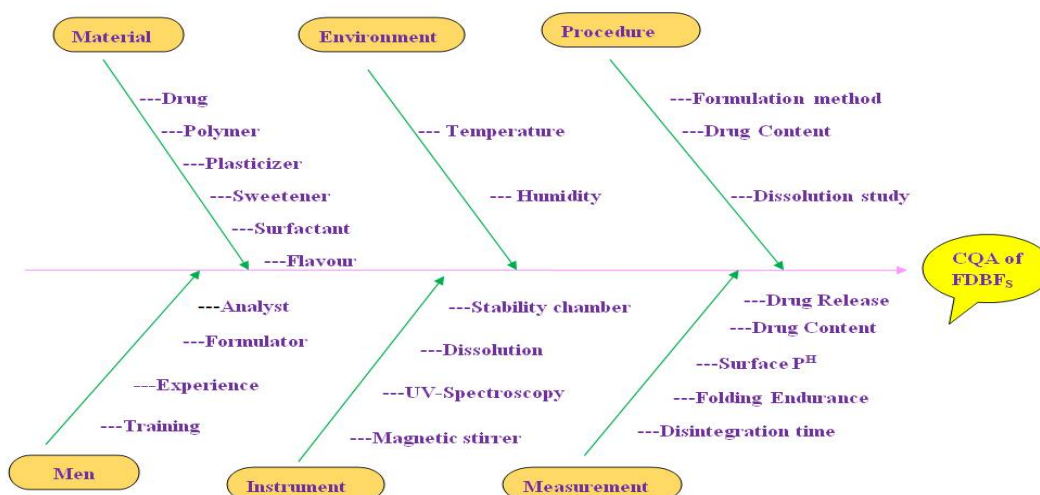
Material

---Drug
---Polymer
---Plasticizer
---Sweetener
---Surfactant
---Flavour

Environment

--- Temperature
--- Humidity

Procedure

---Formulation method
---Drug Content
---Dissolution study

CQA of FDBF$_S$

---Analyst
---Formulator
---Experience
---Training

Men

---Stability chamber
---Dissolution
---UV-Spectroscopy
---Magnetic stirrer

Instrument

---Drug Release
---Drug Content
---Surface P$^H$
---Folding Endurance
---Disintegration time

Measurement